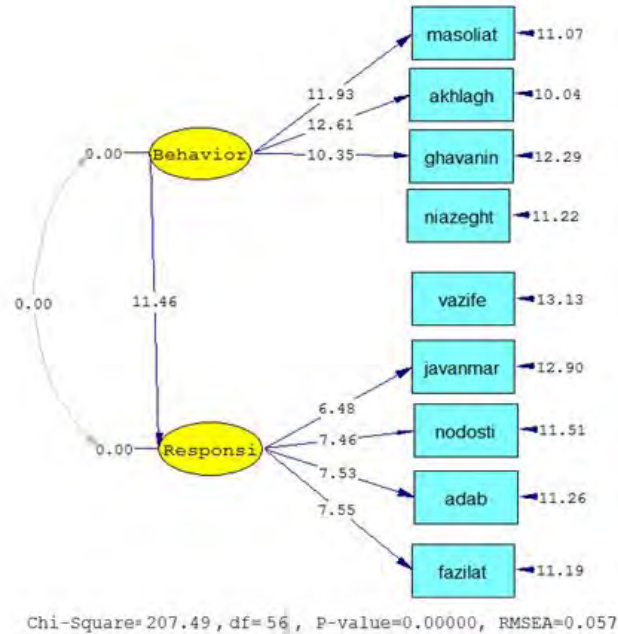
masoliat 11.07
akhlagh 10.04
ghavanin 12.29
niazeght 11.22
vazife 13.13
javanmar 12.90
nodosti 11.51
adab 11.26
fazilat 11.19

11.93
12.61
10.35
0.00 Behavior
0.00
11.46
0.00 Responsi
6.48
7.46
7.53
7.55

Chi-Square=207.49, df=56, P-value=0.00000, RMSEA=0.057